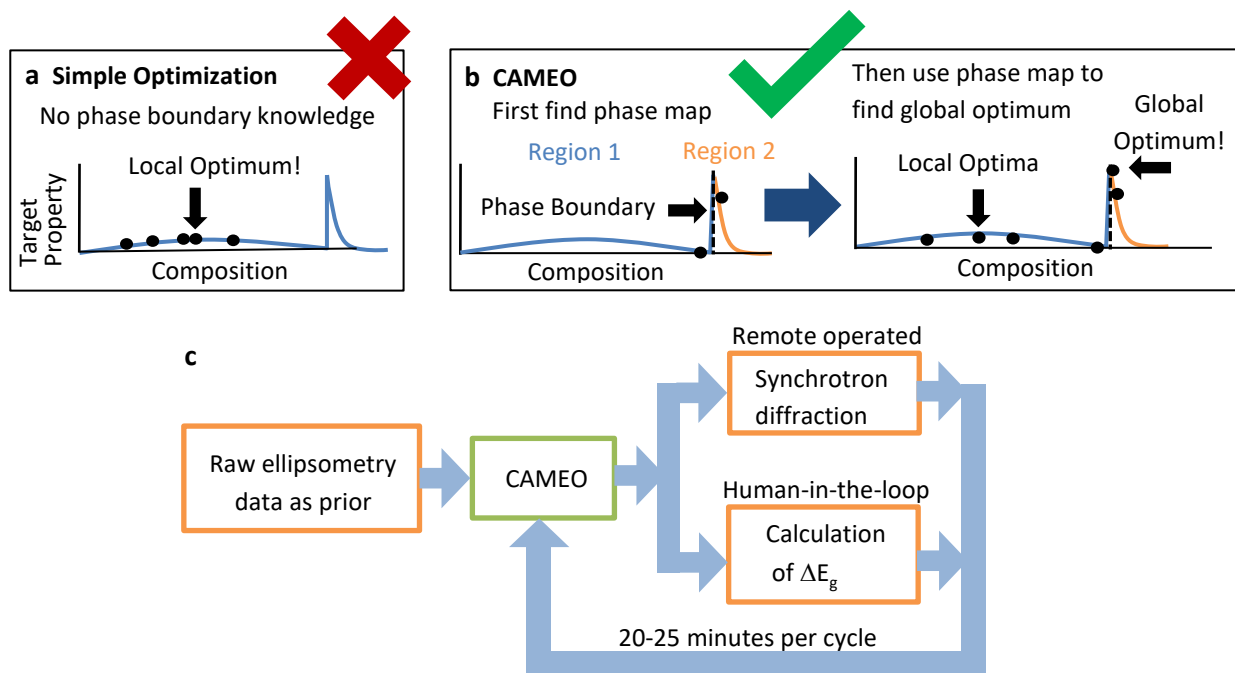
a Simple Optimization
No phase boundary knowledge
Local Optimum!
Target Property
Composition

b CAMEO
First find phase map
Region 1
Region 2
Phase Boundary
Composition

Then use phase map to find global optimum
Global Optimum!
Local Optima
Composition

c
Raw ellipsometry data as prior
CAMEO
Remote operated
Synchrotron diffraction
Human-in-the-loop
Calculation of $\Delta E_g$
20-25 minutes per cycle